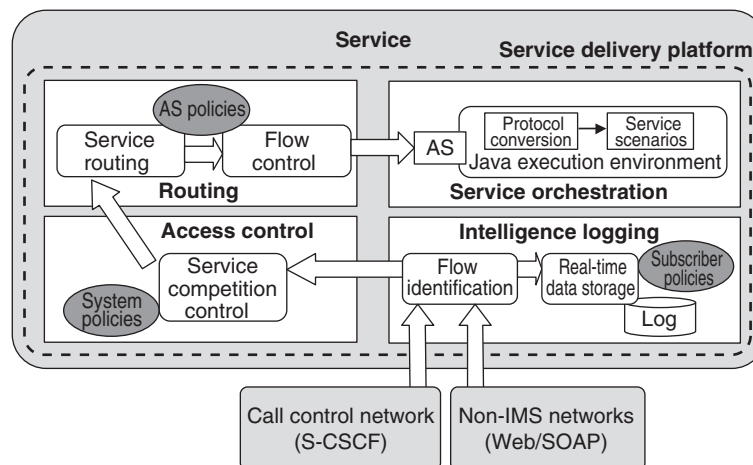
Service

Service delivery platform

AS policies

Service routing

Flow control

Routing

AS

Protocol conversion

Service scenarios

Java execution environment

Service orchestration

Access control

Intelligence logging

Service competition control

System policies

Flow identification

Real-time data storage

Subscriber policies

Log

Call control network (S-CSCF)

Non-IMS networks (Web/SOAP)